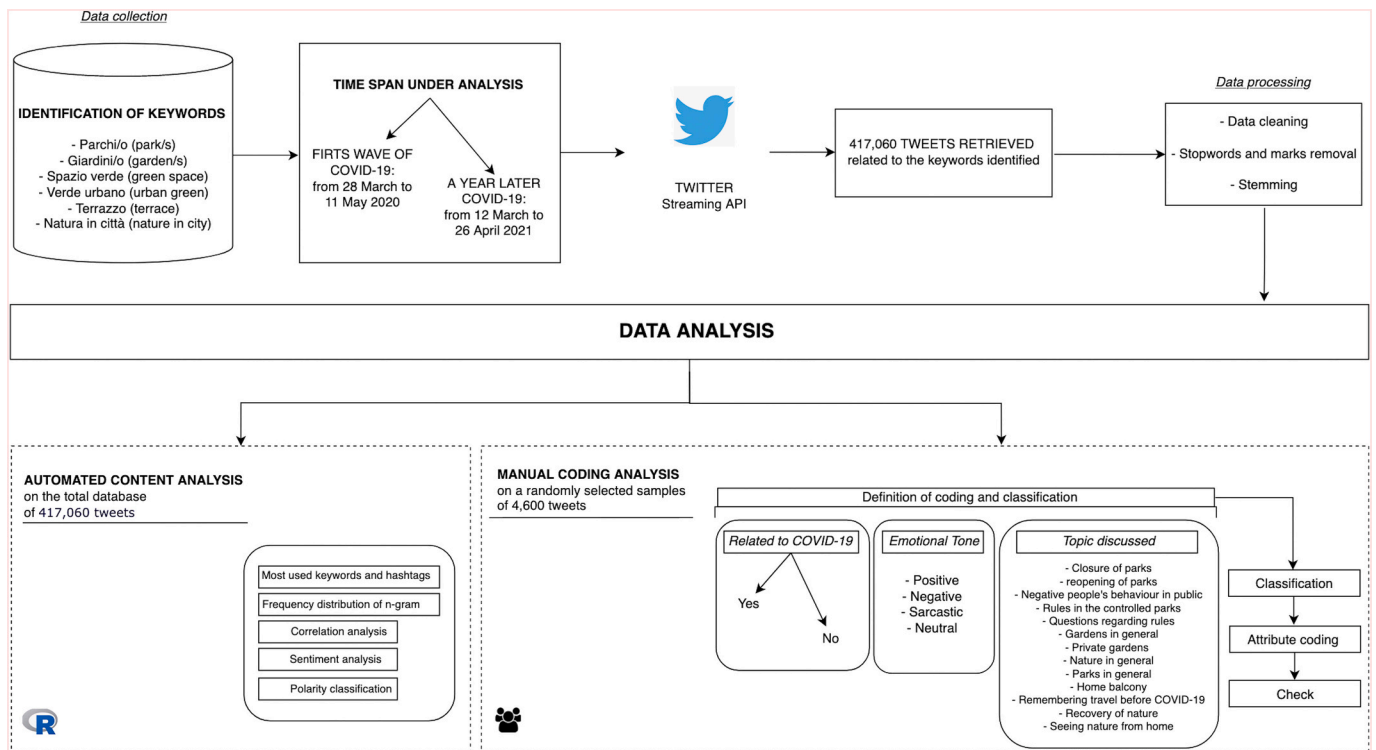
Data collection

IDENTIFICATION OF KEYWORDS

- Parchi/o (park/s)
- Giardini/o (garden/s)
- Spazio verde (green space)
- Verde urbano (urban green)
- Terrazzo (terrace)
- Natura in città (nature in city)

TIME SPAN UNDER ANALYSIS

FIRTS WAVE OF COVID-19: from 28 March to 11 May 2020

A YEAR LATER COVID-19: from 12 March to 26 April 2021

TWITTER Streaming API

417,060 TWEETS RETRIEVED related to the keywords identified

Data processing

- Data cleaning
- Stopwords and marks removal
- Stemming

DATA ANALYSIS

AUTOMATED CONTENT ANALYSIS on the total database of 417,060 tweets

Most used keywords and hashtags
Frequency distribution of n-gram
Correlation analysis
Sentiment analysis
Polarity classification

MANUAL CODING ANALYSIS on a randomly selected samples of 4,600 tweets

Definition of coding and classification

Related to COVID-19
Yes
No

Emotional Tone
- Positive
- Negative
- Sarcastic
- Neutral

Topic discussed
- Closure of parks
- reopening of parks
- Negative people's behaviour in public
- Rules in the controlled parks
- Questions regarding rules
- Gardens in general
- Private gardens
- Nature in general
- Parks in general
- Home balcony
- Remembering travel before COVID-19
- Recovery of nature
- Seeing nature from home

Classification
Attribute coding
Check